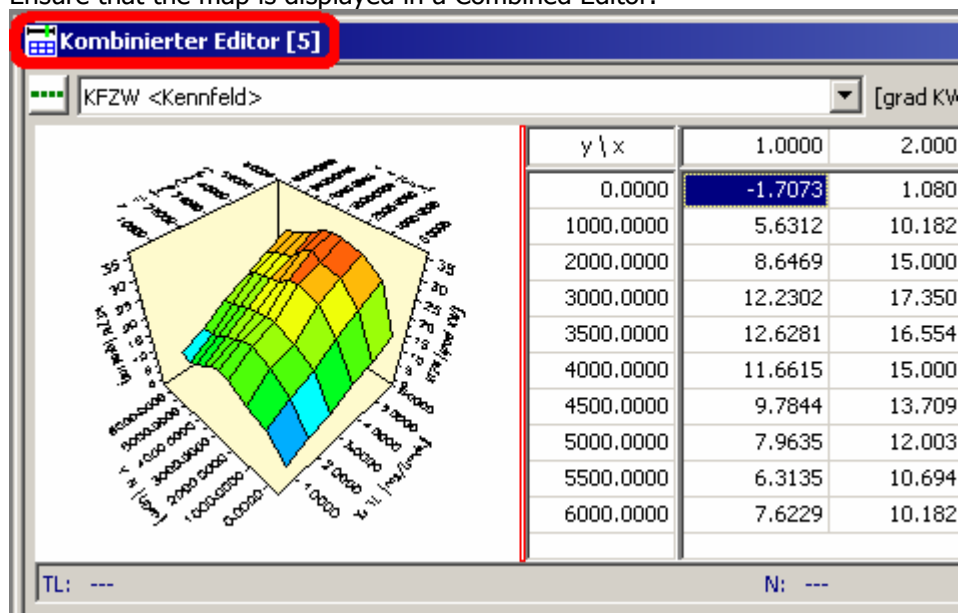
Ensure that the map is displayed in a Combined Editor.

Kombinierter Editor [5]

KFZW <Kennfeld>

[grad KW

| y \ x | 1.0000 | 2.000 |
|---|---|---|
| 0.0000 | -1.7073 | 1.080 |
| 1000.0000 | 5.6312 | 10.182 |
| 2000.0000 | 8.6469 | 15.000 |
| 3000.0000 | 12.2302 | 17.350 |
| 3500.0000 | 12.6281 | 16.554 |
| 4000.0000 | 11.6615 | 15.000 |
| 4500.0000 | 9.7844 | 13.709 |
| 5000.0000 | 7.9635 | 12.003 |
| 5500.0000 | 6.3135 | 10.694 |
| 6000.0000 | 7.6229 | 10.182 |

TL: ---

N: ---